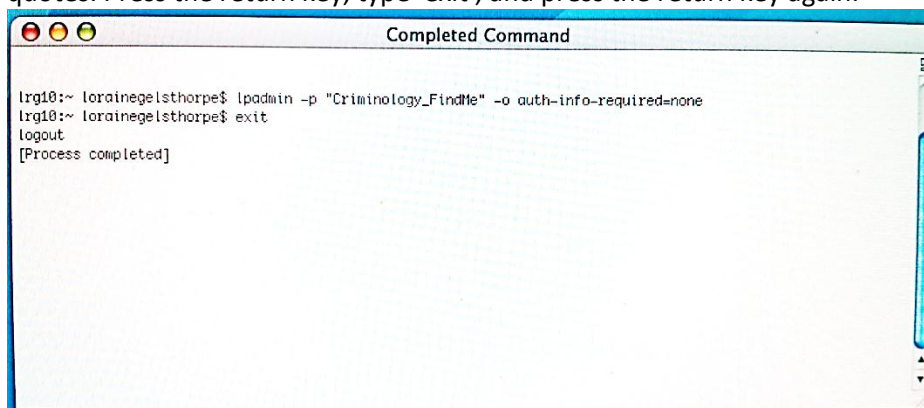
quotes. Press the return key, type "exit", and press the return key again.

Completed Command

lrg10:~ lorainegelsthorpe$ lpadmin -p "Criminology_FindMe" -o auth-info-required=none
lrg10:~ lorainegelsthorpe$ exit
logout
[Process completed]